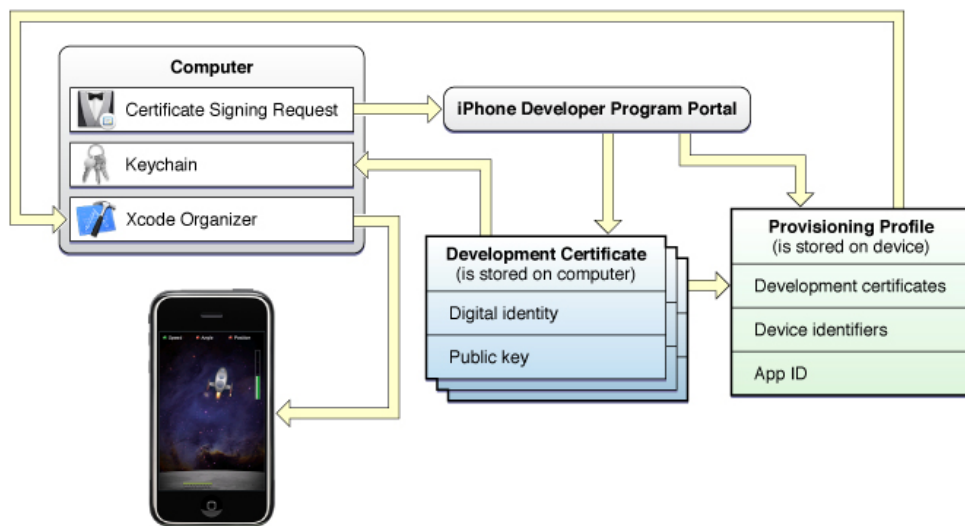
Computer

Certificate Signing Request

Keychain

Xcode Organizer

iPhone Developer Program Portal

Development Certificate
(is stored on computer)

Digital identity

Public key

Provisioning Profile
(is stored on device)

Development certificates

Device identifiers

App ID

Speed Angle Position